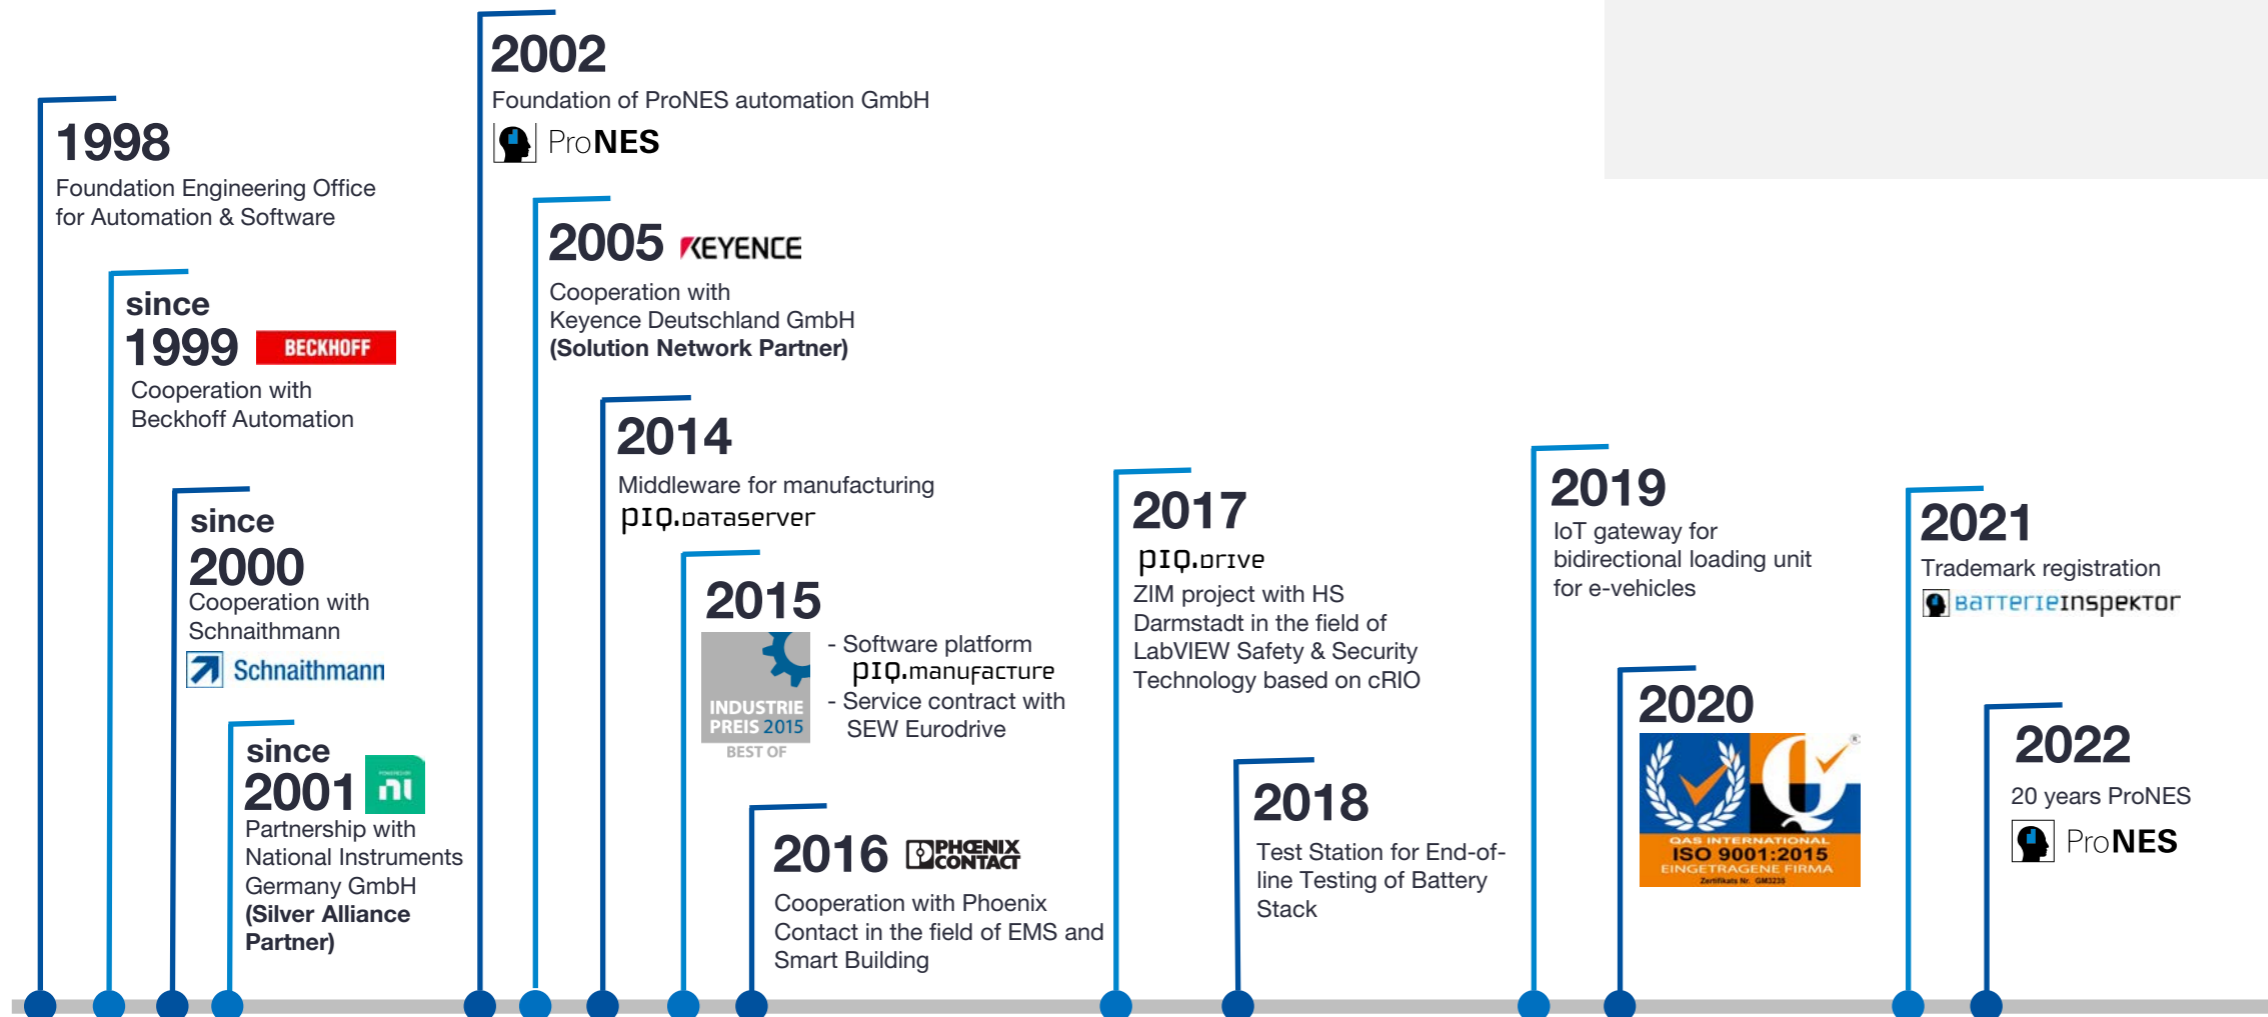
1998
Foundation Engineering Office for Automation & Software

since
1999 BECKHOFF
Cooperation with Beckhoff Automation

since
2000
Cooperation with Schnaithmann
Schnaithmann

since
2001
Partnership with National Instruments Germany GmbH
(Silver Alliance Partner)

2002
Foundation of ProNES automation GmbH
ProNES

2005 KEYENCE
Cooperation with Keyence Deutschland GmbH
(Solution Network Partner)

2014
Middleware for manufacturing
piq.dataserver

2015
INDUSTRIE PREIS 2015
BEST OF
- Software platform piq.manufacture
- Service contract with SEW Eurodrive

2016 PHOENIX CONTACT
Cooperation with Phoenix Contact in the field of EMS and Smart Building

2017
piq.drive
ZIM project with HS Darmstadt in the field of LabVIEW Safety & Security Technology based on cRIO

2018
Test Station for End-of-line Testing of Battery Stack

2019
IoT gateway for bidirectional loading unit for e-vehicles

2020
QAS INTERNATIONAL
ISO 9001:2015
EINGETRAGENE FIRMA

2021
Trademark registration
batterieinspektor

2022
20 years ProNES
ProNES